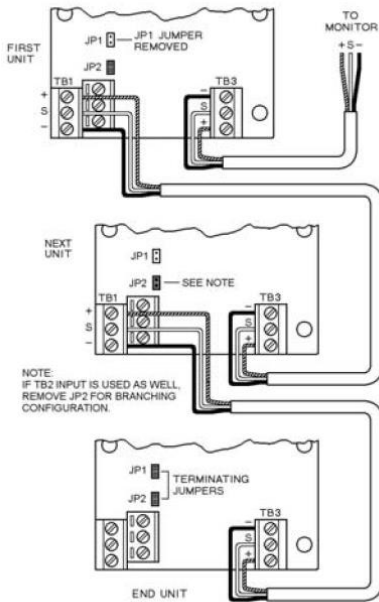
TO MONITOR
+ S −

FIRST UNIT

JP1 JP1 JUMPER REMOVED

JP2

TB1
+
S
−

TB3
−
S
+

NEXT UNIT

JP1

JP2 — SEE NOTE

TB1
+
S
−

TB3
−
S
+

NOTE:
IF TB2 INPUT IS USED AS WELL, REMOVE JP2 FOR BRANCHING CONFIGURATION.

JP1

JP2

TERMINATING JUMPERS

TB3
−
S
+

END UNIT